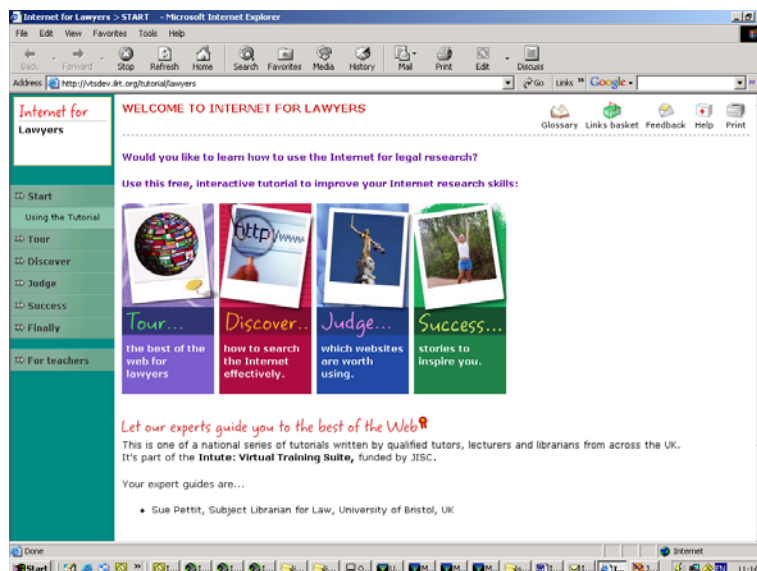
Internet for Lawyers > START - Microsoft Internet Explorer

File Edit View Favorites Tools Help

Back Forward Stop Refresh Home Search Favorites Media History Mail Print Edit Discuss

Address http://vtsdev.ilrt.org/tutorial/lawyers Go Links » Google

Internet for Lawyers

WELCOME TO INTERNET FOR LAWYERS

Glossary Links basket Feedback Help Print

Would you like to learn how to use the Internet for legal research?

Use this free, interactive tutorial to improve your Internet research skills:

Start
Using the Tutorial
Tour
Discover
Judge
Success
Finally
For teachers

http://www

Tour... the best of the web for lawyers

Discover... how to search the Internet effectively.

Judge... which websites are worth using.

Success... stories to inspire you.

Let our experts guide you to the best of the Web

This is one of a national series of tutorials written by qualified tutors, lecturers and librarians from across the UK. It's part of the Intute: Virtual Training Suite, funded by JISC.

Your expert guides are...

• Sue Pettit, Subject Librarian for Law, University of Bristol, UK

Done Internet

Start